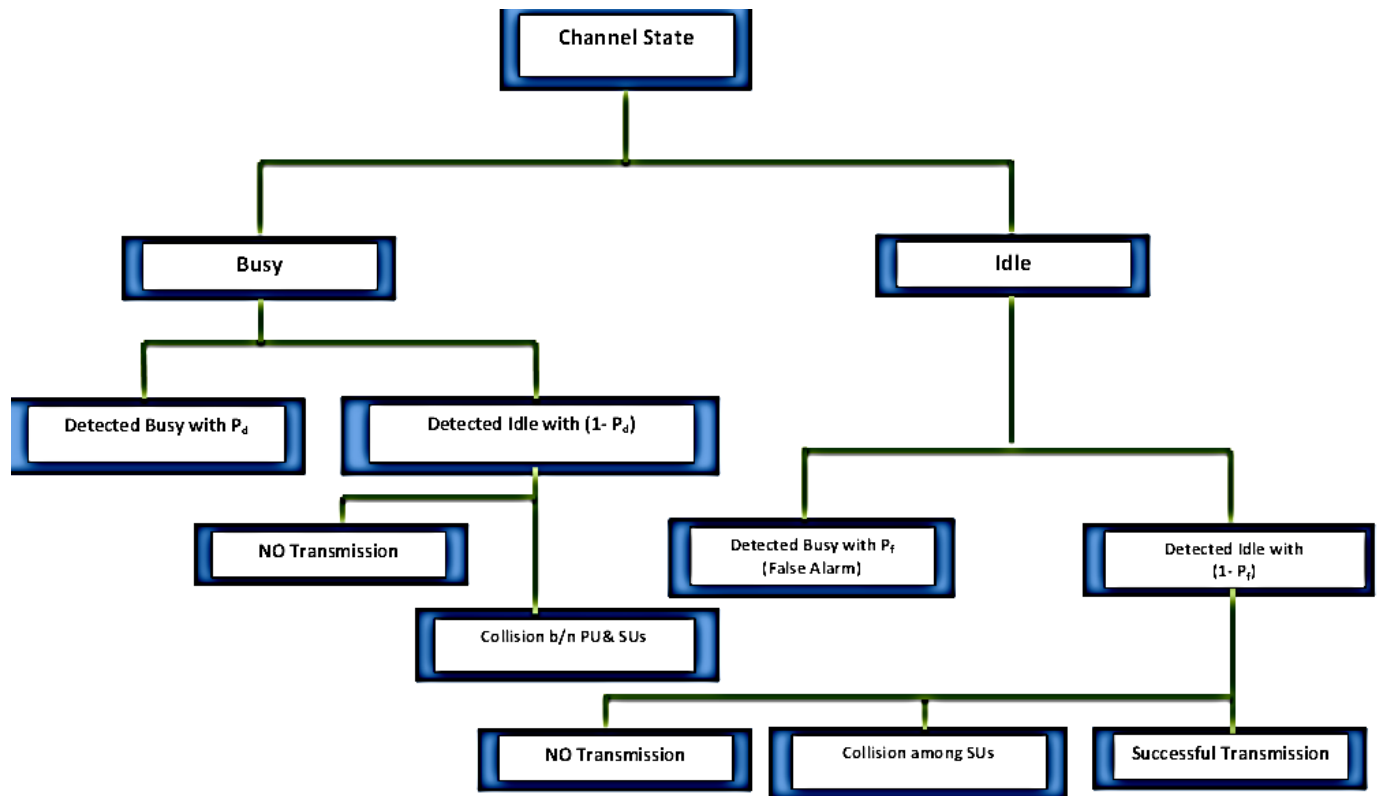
Channel State

Busy

Idle

Detected Busy with $P_d$

Detected Idle with (1- $P_d$)

NO Transmission

Collision b/n PU& SUs

Detected Busy with $P_f$ (False Alarm)

Detected Idle with (1- $P_f$)

NO Transmission

Collision among SUs

Successful Transmission